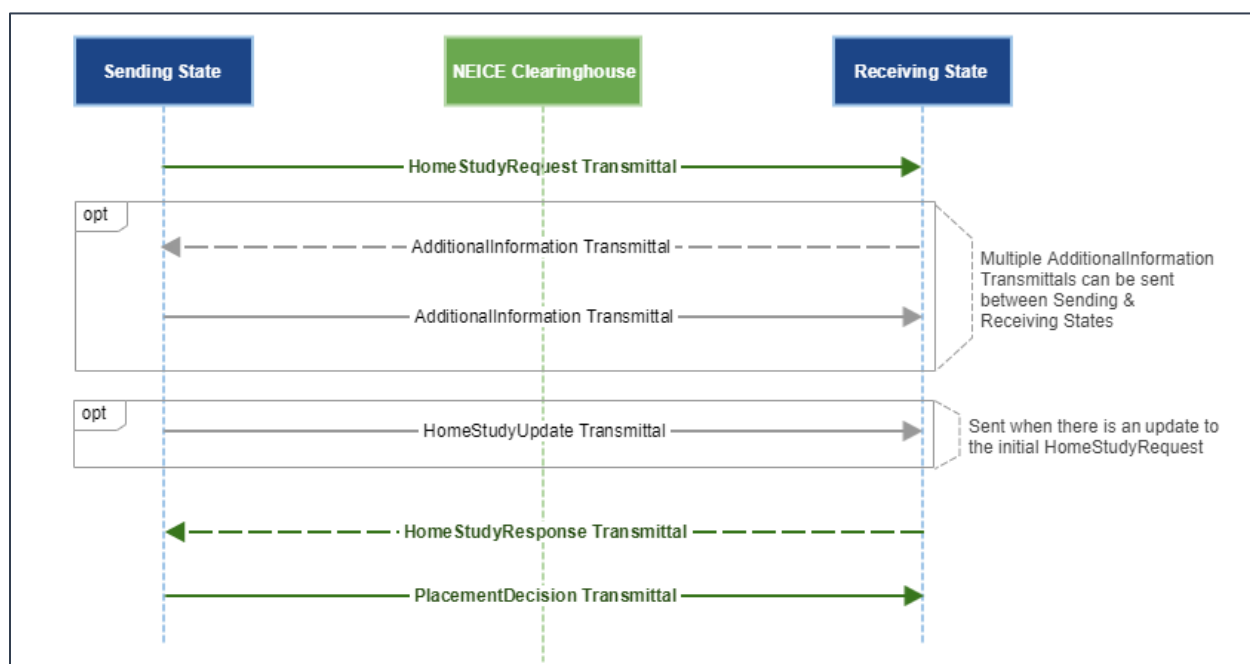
Sending State

NEICE Clearinghouse

Receiving State

HomeStudyRequest Transmittal

opt

AdditionalInformation Transmittal

AdditionalInformation Transmittal

Multiple AdditionalInformation Transmittals can be sent between Sending & Receiving States

opt

HomeStudyUpdate Transmittal

Sent when there is an update to the initial HomeStudyRequest

HomeStudyResponse Transmittal

PlacementDecision Transmittal